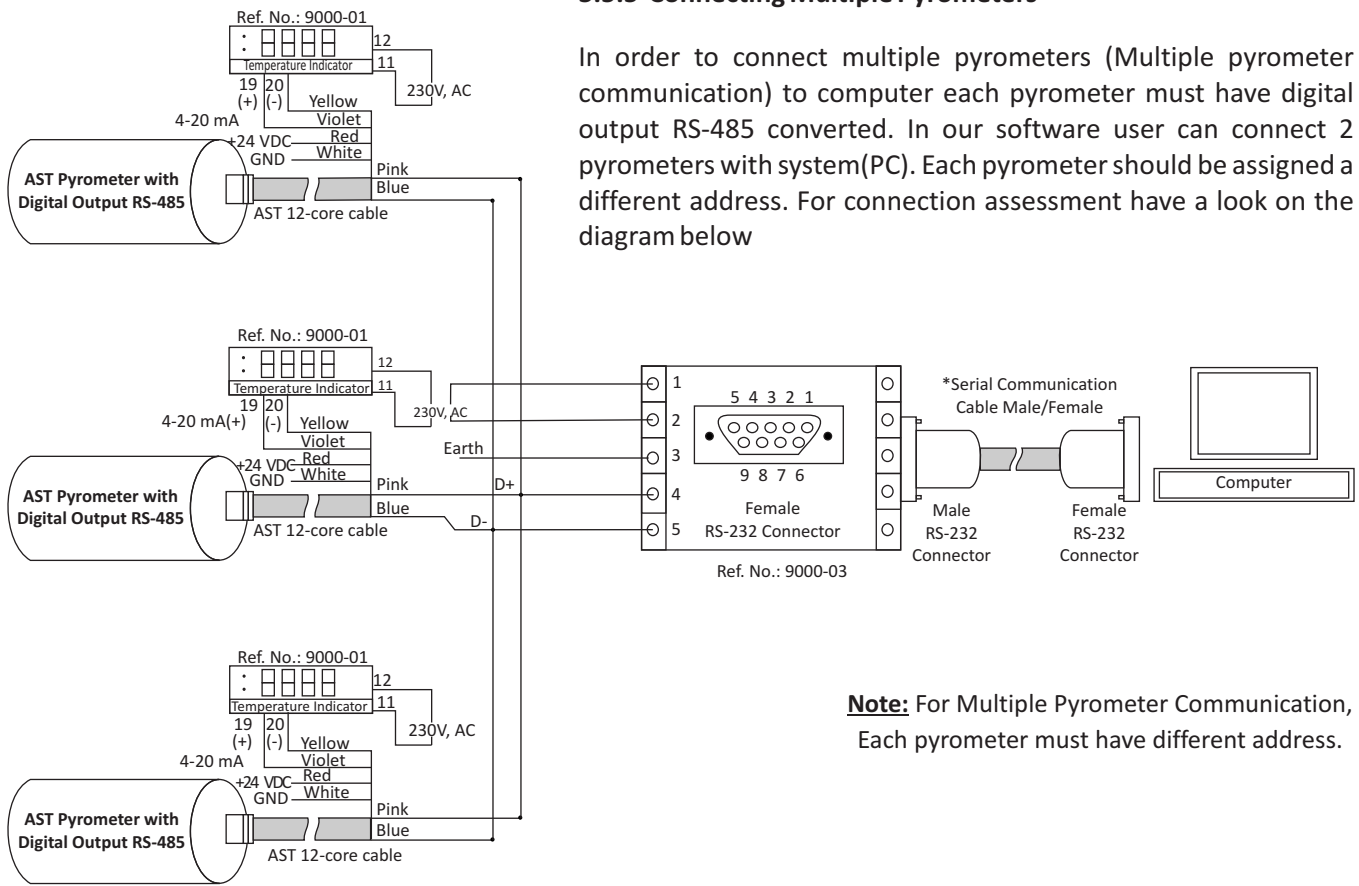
Ref. No.: 9000-01
Temperature Indicator
12
11
230V, AC
19 (+)
20 (-)
4-20 mA
Yellow
Violet
+24 VDC
Red
GND
White
Pink
Blue
AST Pyrometer with Digital Output RS-485
AST 12-core cable

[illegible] Connecting Multiple Pyrometers

In order to connect multiple pyrometers (Multiple pyrometer communication) to computer each pyrometer must have digital output RS-485 converted. In our software user can connect 2 pyrometers with system(PC). Each pyrometer should be assigned a different address. For connection assessment have a look on the diagram below

Ref. No.: 9000-01
Temperature Indicator
12
11
230V, AC
19
20 (-)
4-20 mA(+)
Yellow
Violet
+24 VDC
Red
GND
White
Pink
Blue
AST Pyrometer with Digital Output RS-485
AST 12-core cable
Earth
D+
D-
1
2
3
4
5
5 4 3 2 1
9 8 7 6
Female RS-232 Connector
Ref. No.: 9000-03
*Serial Communication Cable Male/Female
Male RS-232 Connector
Female RS-232 Connector
Computer

Ref. No.: 9000-01
Temperature Indicator
12
11
230V, AC
19 (+)
20 (-)
4-20 mA
Yellow
Violet
+24 VDC
Red
GND
White
Pink
Blue
AST Pyrometer with Digital Output RS-485
AST 12-core cable

Note: For Multiple Pyrometer Communication, Each pyrometer must have different address.